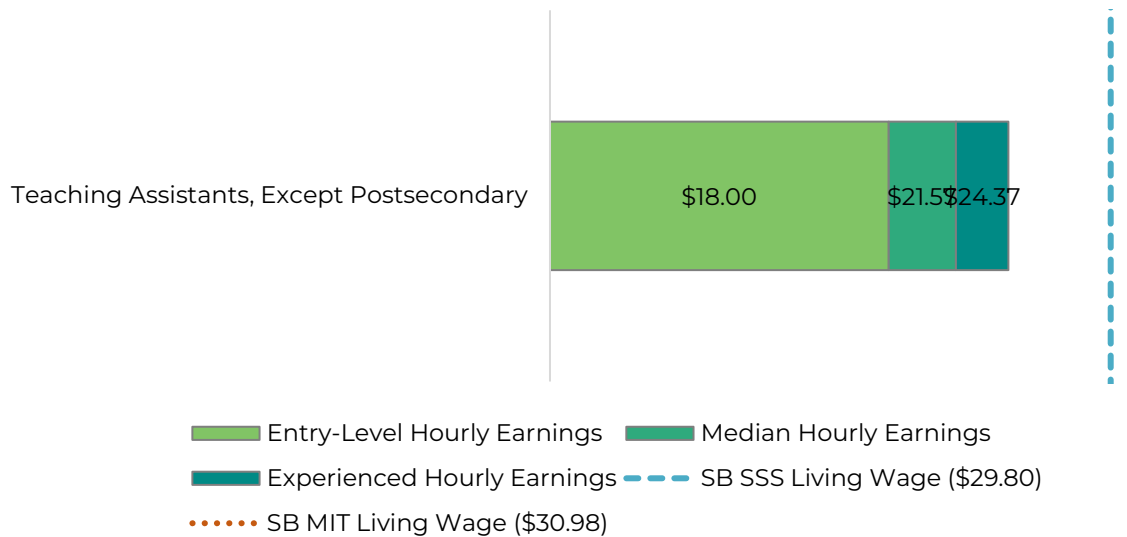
Teaching Assistants, Except Postsecondary

$18.00

$21.55

$24.37

Entry-Level Hourly Earnings
Median Hourly Earnings
Experienced Hourly Earnings
SB SSS Living Wage ($29.80)
SB MIT Living Wage ($30.98)